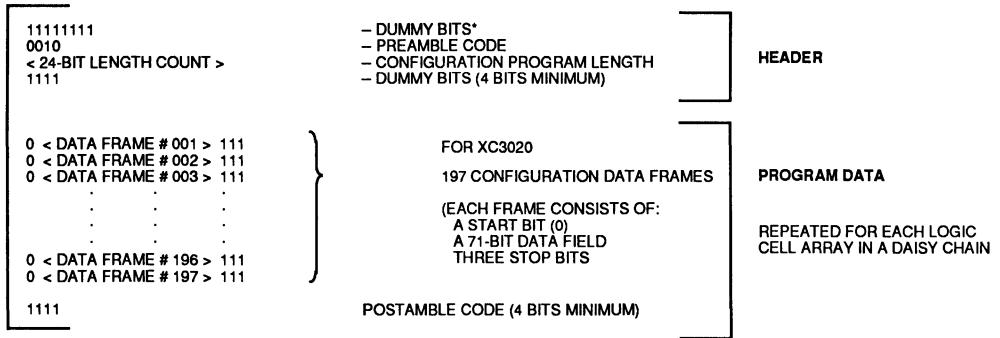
11111111 – DUMMY BITS*
0010 – PREAMBLE CODE
< 24-BIT LENGTH COUNT > – CONFIGURATION PROGRAM LENGTH
1111 – DUMMY BITS (4 BITS MINIMUM)

HEADER

0 < DATA FRAME # 001 > 111
0 < DATA FRAME # 002 > 111
0 < DATA FRAME # 003 > 111
. . .
. . .
. . .
0 < DATA FRAME # 196 > 111
0 < DATA FRAME # 197 > 111

FOR XC3020

197 CONFIGURATION DATA FRAMES

(EACH FRAME CONSISTS OF:
A START BIT (0)
A 71-BIT DATA FIELD
THREE STOP BITS

PROGRAM DATA

REPEATED FOR EACH LOGIC CELL ARRAY IN A DAISY CHAIN

1111 POSTAMBLE CODE (4 BITS MINIMUM)